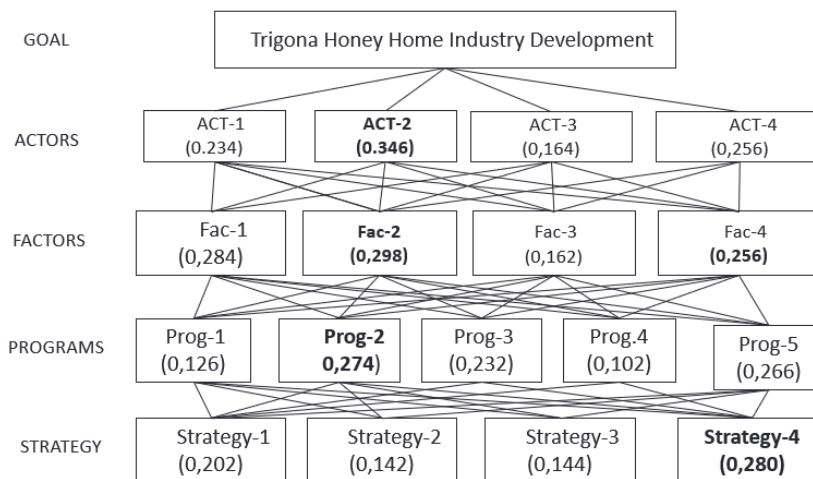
GOAL

Trigona Honey Home Industry Development

ACTORS

ACT-1 (0.234)

**ACT-2 (0.346)**

ACT-3 (0,164)

ACT-4 (0,256)

FACTORS

Fac-1 (0,284)

**Fac-2 (0,298)**

Fac-3 (0,162)

Fac-4 **(0,256)**

PROGRAMS

Prog-1 (0,126)

**Prog-2 0,274**)

Prog-3 (0,232)

Prog.4 (0,102)

Prog-5 (0,266)

STRATEGY

Strategy-1 (0,202)

Strategy-2 (0,142)

Strategy-3 (0,144)

**Strategy-4 (0,280)**